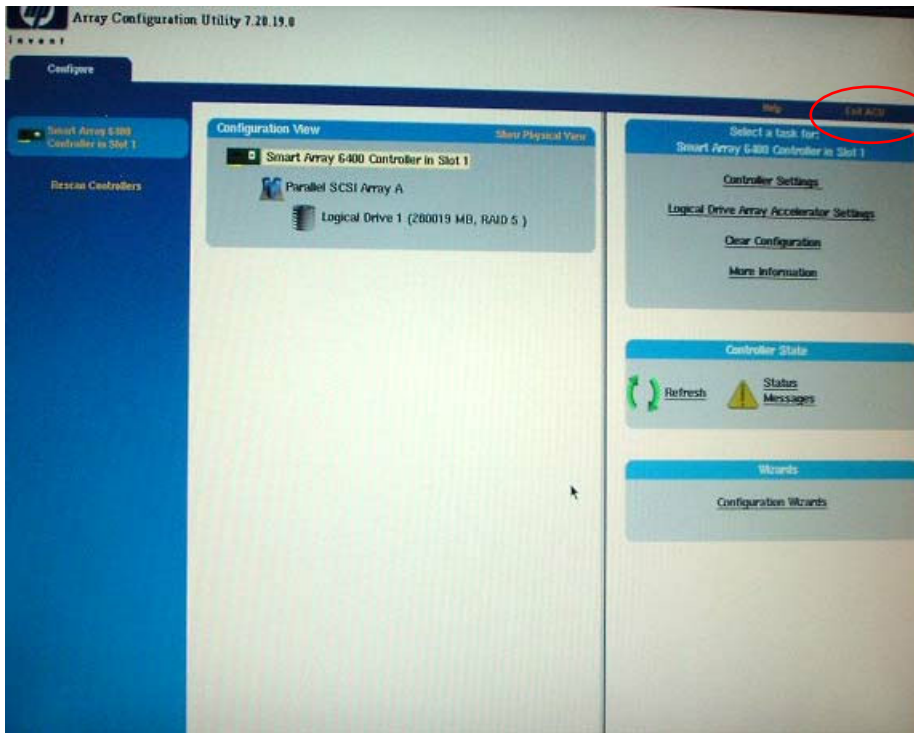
hp invent

Array Configuration Utility 7.20.19.0

Configure

Help

Exit ACU

Smart Array 6400 Controller in Slot 1

Rescan Controllers

Configuration View

Show Physical View

Smart Array 6400 Controller in Slot 1

Parallel SCSI Array A

Logical Drive 1 (280019 MB, RAID 5 )

Select a task for:
Smart Array 6400 Controller in Slot 1

Controller Settings

Logical Drive Array Accelerator Settings

Clear Configuration

More Information

Controller State

Refresh

Status Messages

Wizards

Configuration Wizards